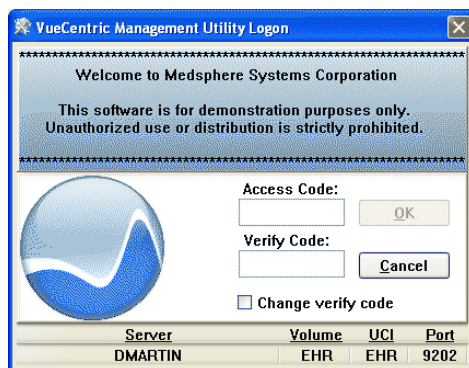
VueCentric Management Utility Logon

**************************************************************

Welcome to Medsphere Systems Corporation

This software is for demonstration purposes only. Unauthorized use or distribution is strictly prohibited.

**************************************************************

Access Code:

OK

Verify Code:

Cancel

Change verify code

| Server | Volume | UCI | Port |
|---|---|---|---|
| DMARTIN | EHR | EHR | 9202 |